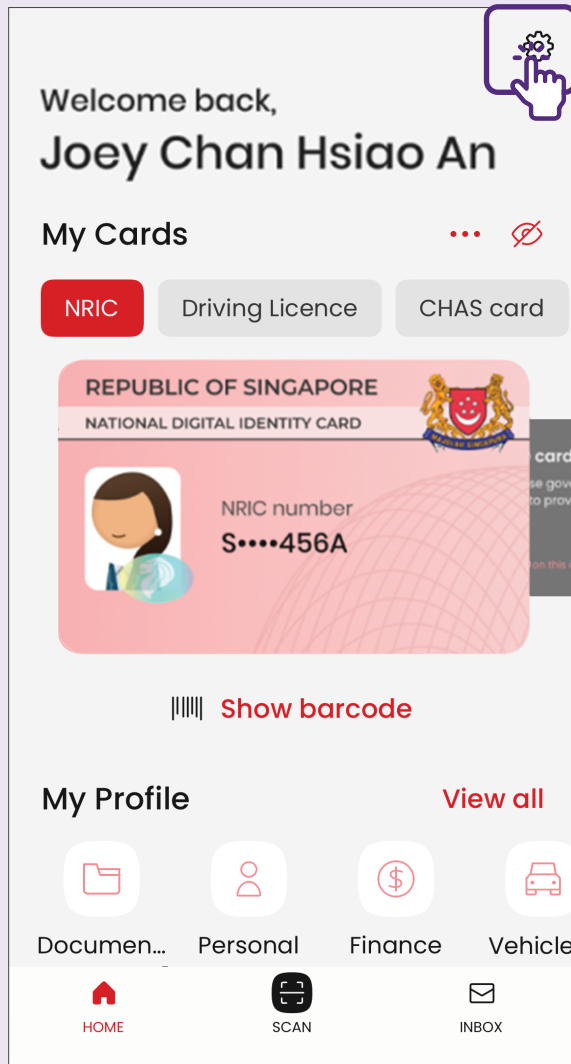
Welcome back,
Joey Chan Hsiao An

My Cards

NRIC
Driving Licence
CHAS card

REPUBLIC OF SINGAPORE
NATIONAL DIGITAL IDENTITY CARD
MAJULAH SINGAPURA

NRIC number
S••••456A

card
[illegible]se gove
to prov
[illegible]on this

Show barcode

My Profile
View all

Documen...
Personal
Finance
Vehicle

HOME
SCAN
INBOX